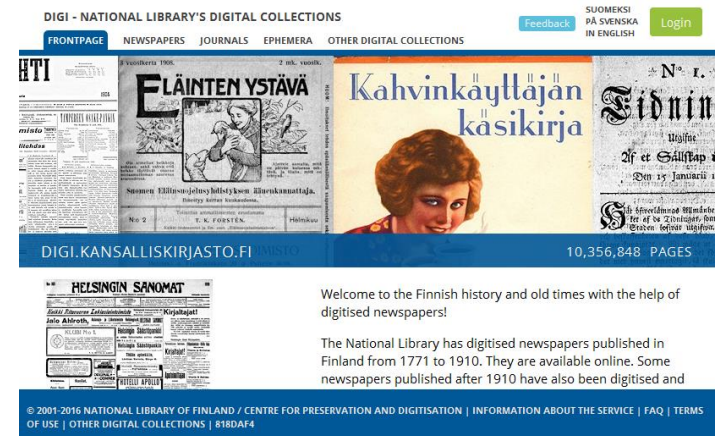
DIGI - NATIONAL LIBRARY'S DIGITAL COLLECTIONS

FRONTPAGE NEWSPAPERS JOURNALS EPHEMERA OTHER DIGITAL COLLECTIONS

Feedback

SUOMEKSI
PÅ SVENSKA
IN ENGLISH

Login

ELÄINTEN YSTÄVÄ

Suomen Eläinsuojelusyhdistyksen äänenkannattaja.

Kahvinkäyttäjän käsikirja

DIGI.KANSALLISKIRJASTO.FI

10,356,848 PAGES

HELSINGIN SANOMAT

Welcome to the Finnish history and old times with the help of digitised newspapers!

The National Library has digitised newspapers published in Finland from 1771 to 1910. They are available online. Some newspapers published after 1910 have also been digitised and

© 2001-2016 NATIONAL LIBRARY OF FINLAND / CENTRE FOR PRESERVATION AND DIGITISATION | INFORMATION ABOUT THE SERVICE | FAQ | TERMS OF USE | OTHER DIGITAL COLLECTIONS | 818DAF4